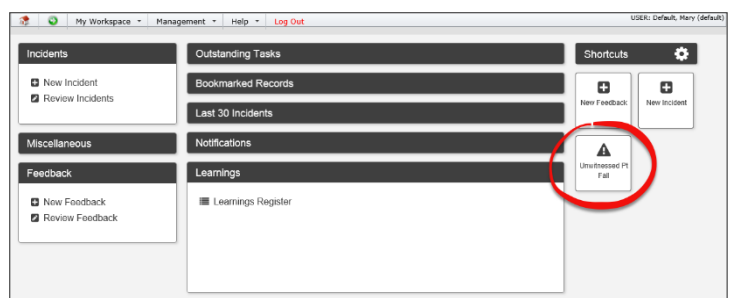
My Workspace ▾ Management ▾ Help ▾ Log Out

USER: Default, Mary (default)

Incidents

New Incident
Review Incidents

Miscellaneous

Feedback

New Feedback
Review Feedback

Outstanding Tasks

Bookmarked Records

Last 30 Incidents

Notifications

Learnings

Learnings Register

Shortcuts

New Feedback

New Incident

Unwitnessed Pt Fall